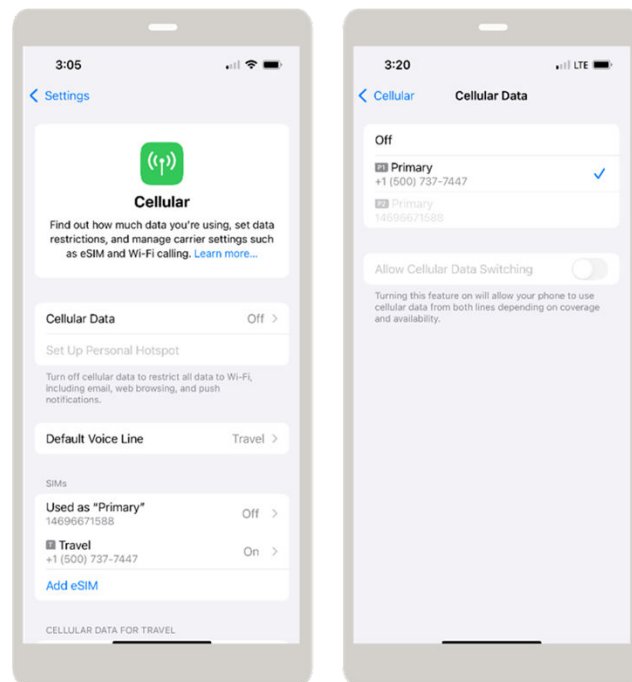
3:05

Settings

Cellular

Find out how much data you're using, set data restrictions, and manage carrier settings such as eSIM and Wi-Fi calling. Learn more...

Cellular Data Off

Set Up Personal Hotspot

Turn off cellular data to restrict all data to Wi-Fi, including email, web browsing, and push notifications.

Default Voice Line Travel

SIMs

Used as "Primary"
14696671588 Off

T Travel
+1 (500) 737-7447 On

Add eSIM

CELLULAR DATA FOR TRAVEL

3:20 LTE

Cellular Cellular Data

Off

P1 Primary
+1 (500) 737-7447

P2 Primary
14696671588

Allow Cellular Data Switching

Turning this feature on will allow your phone to use cellular data from both lines depending on coverage and availability.